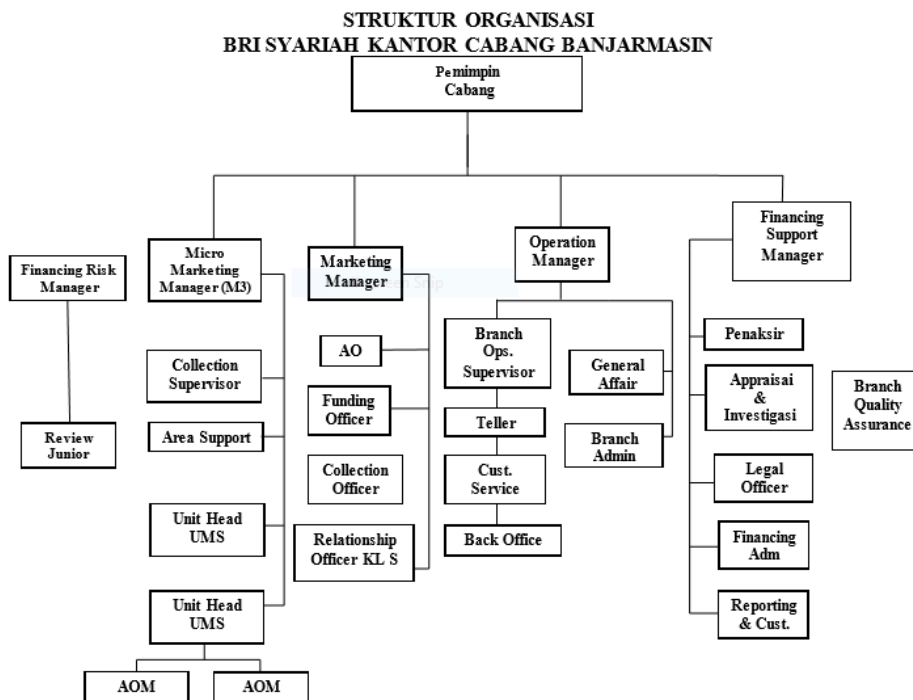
STRUKTUR ORGANISASI
BRI SYARIAH KANTOR CABANG BANJARMASIN

Pemimpin Cabang

Financing Risk Manager

Review Junior

Micro Marketing Manager (M3)

Collection Supervisor

Area Support

Unit Head UMS

Unit Head UMS

AOM

AOM

Marketing Manager

AO

Funding Officer

Collection Officer

Relationship Officer KL S

Operation Manager

Branch Ops. Supervisor

Teller

Cust. Service

Back Office

General Affair

Branch Admin

Financing Support Manager

Penaksir

Appraisai & Investigasi

Legal Officer

Financing Adm

Reporting & Cust.

Branch Quality Assurance